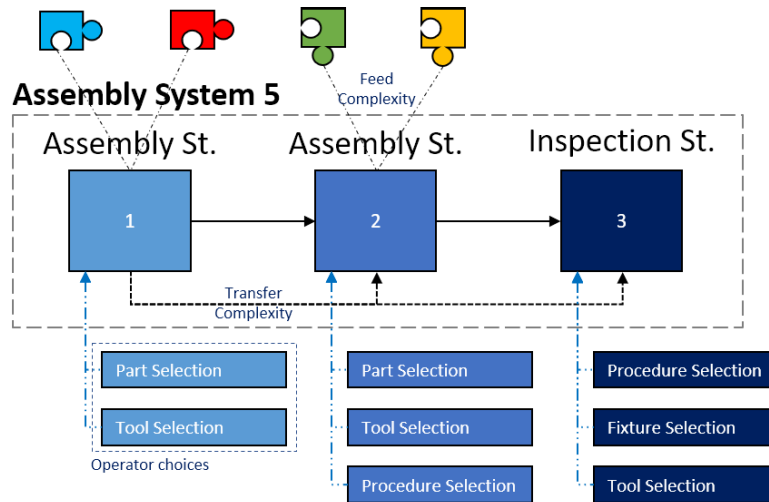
Assembly System 5

Feed Complexity

Assembly St.

Assembly St.

Inspection St.

1

2

3

Transfer Complexity

Part Selection

Tool Selection

Operator choices

Part Selection

Tool Selection

Procedure Selection

Procedure Selection

Fixture Selection

Tool Selection